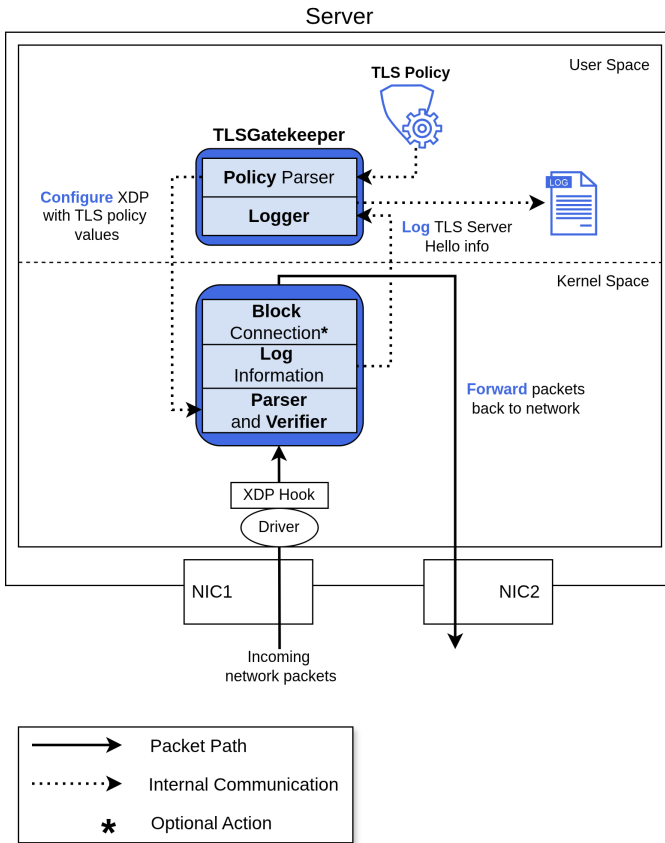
Server

User Space

TLS Policy

TLSGatekeeper

Policy Parser

Logger

LOG

Configure XDP with TLS policy values

Log TLS Server Hello info

Kernel Space

Block Connection*

Log Information

Parser and Verifier

Forward packets back to network

XDP Hook

Driver

NIC1

NIC2

Incoming network packets

Packet Path

Internal Communication

* Optional Action